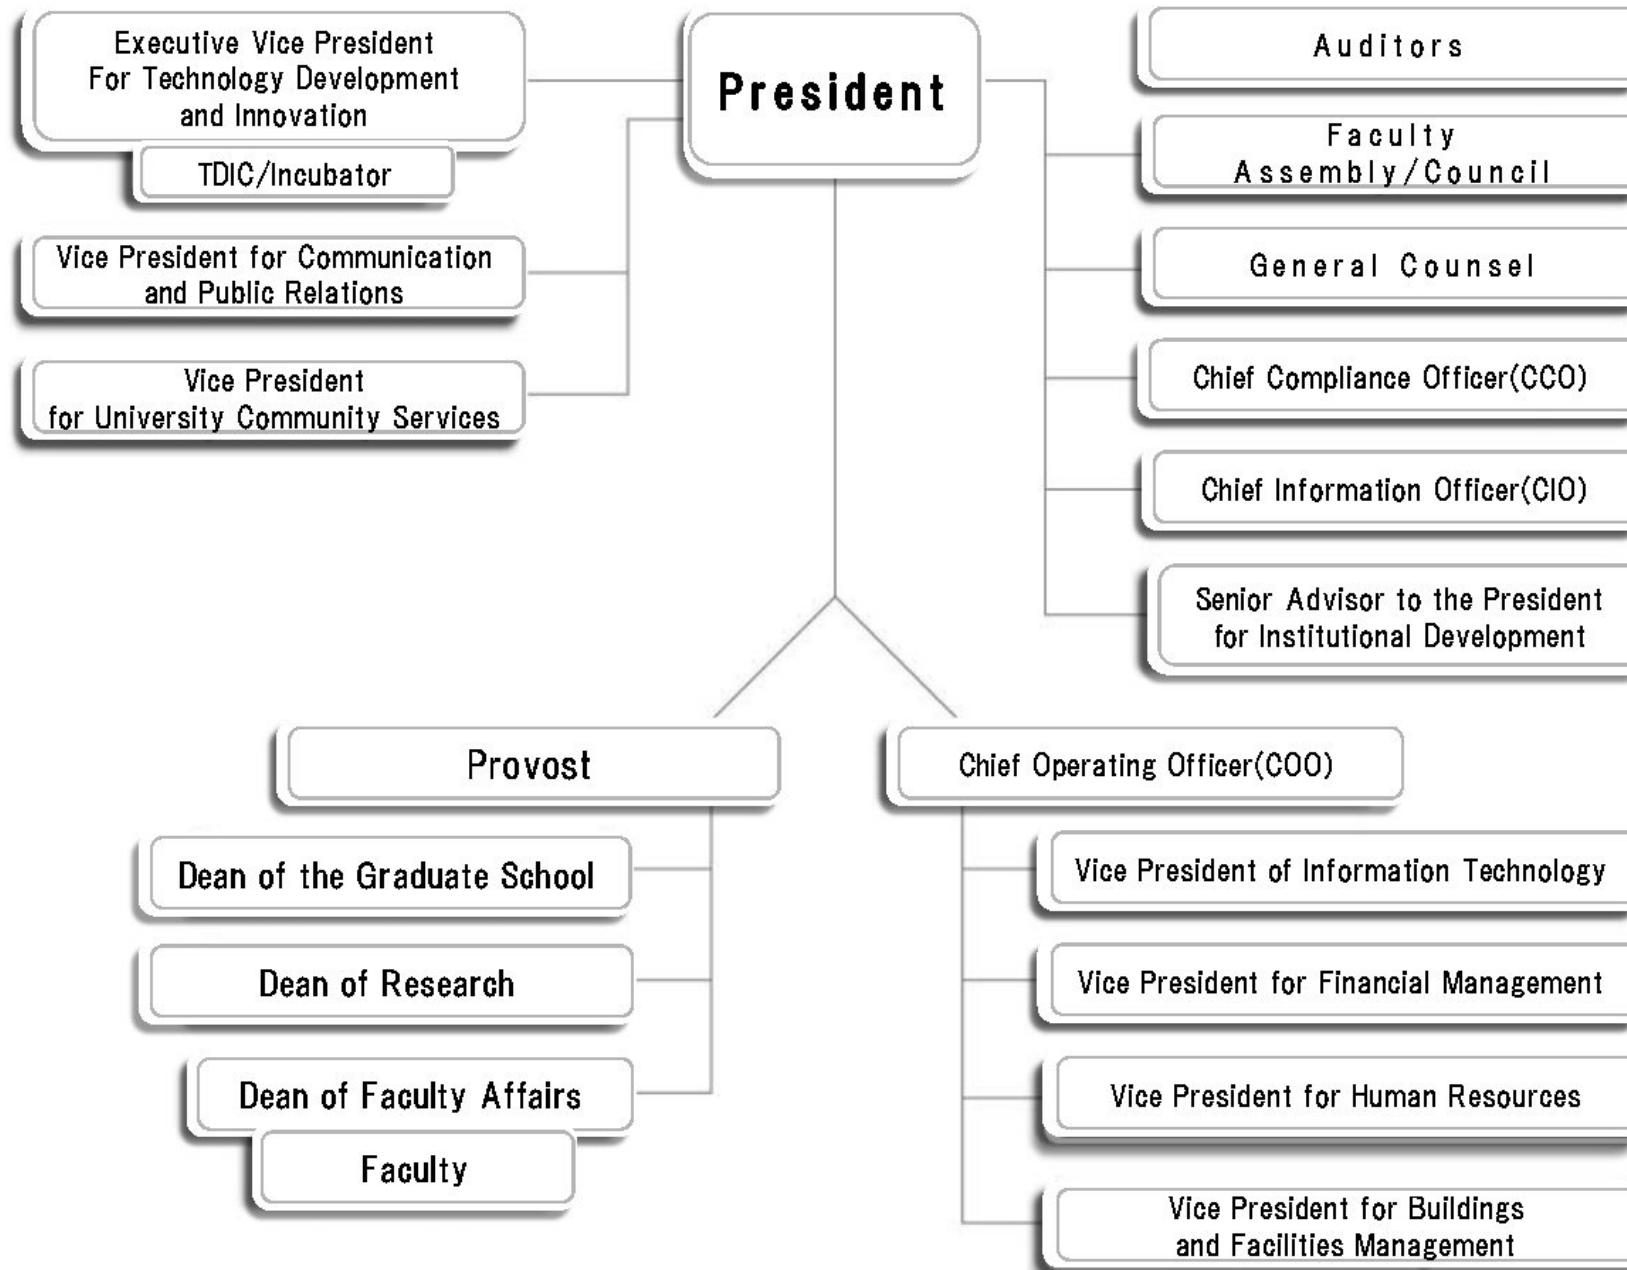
Executive Vice President For Technology Development and Innovation

TDIC/Incubator

Vice President for Communication and Public Relations

Vice President for University Community Services

President

Auditors

Faculty Assembly/Council

General Counsel

Chief Compliance Officer(CCO)

Chief Information Officer(CIO)

Senior Advisor to the President for Institutional Development

Provost

Dean of the Graduate School

Dean of Research

Dean of Faculty Affairs

Faculty

Chief Operating Officer(COO)

Vice President of Information Technology

Vice President for Financial Management

Vice President for Human Resources

Vice President for Buildings and Facilities Management